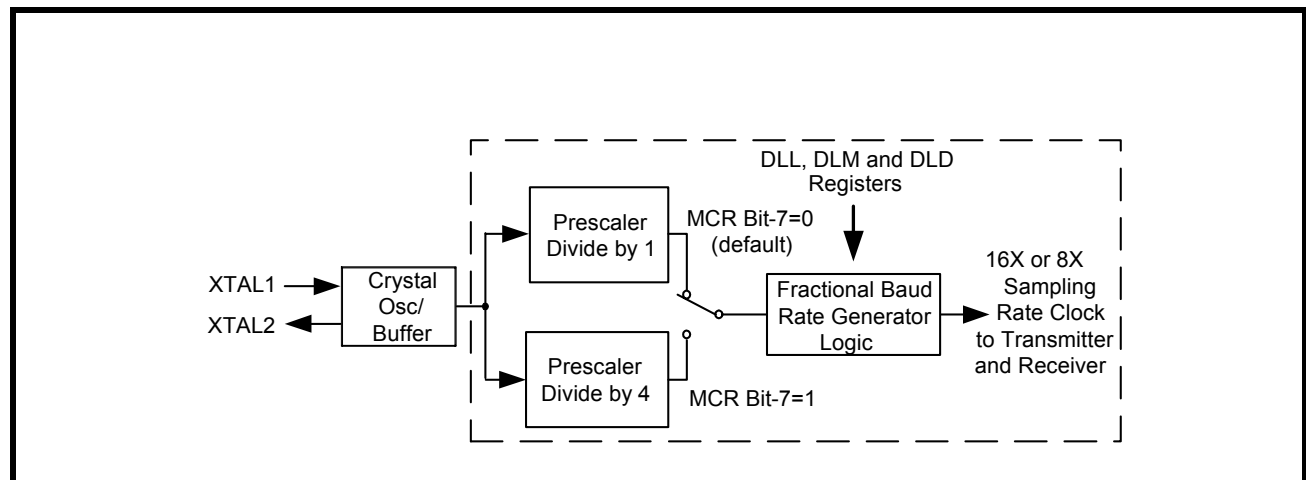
DLL, DLM and DLD Registers

Prescaler Divide by 1

MCR Bit-7=0 (default)

XTAL1

XTAL2

Crystal Osc/ Buffer

Fractional Baud Rate Generator Logic

16X or 8X Sampling Rate Clock to Transmitter and Receiver

Prescaler Divide by 4

MCR Bit-7=1